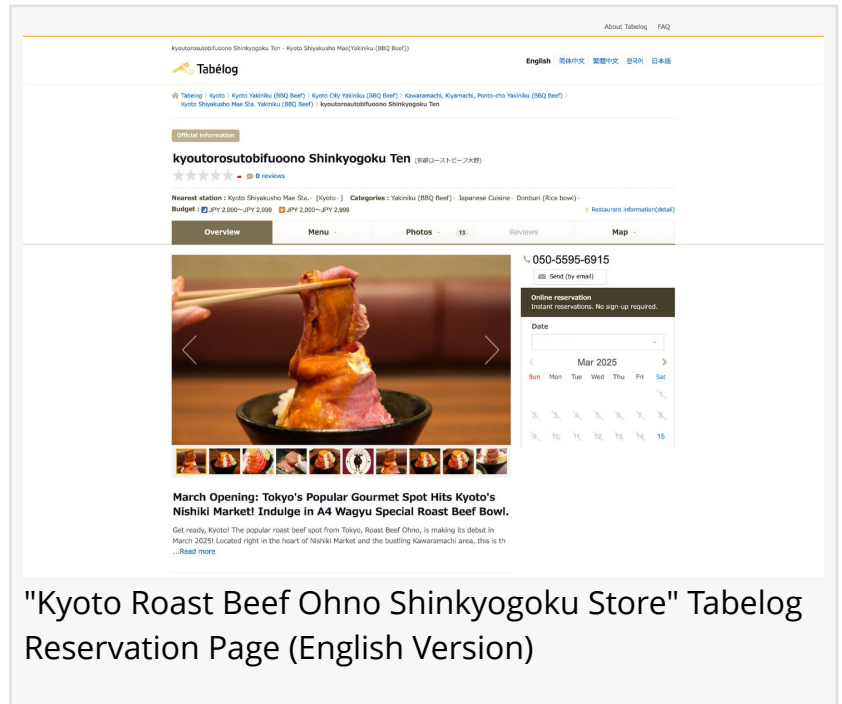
About Tabelog FAQ

kyoutorosutobifuoono Shinkyogoku Ten - Kyoto Shiyakusho Mae(Yakiniku (BBQ Beef))

Tabélog

English 简体中文 繁體中文 한국어 日本語

Tabelog > Kyoto > Kyoto Yakiniku (BBQ Beef) > Kyoto City Yakiniku (BBQ Beef) > Kawaramachi, Kiyamachi, Ponto-cho Yakiniku (BBQ Beef) > Kyoto Shiyakusho Mae Sta. Yakiniku (BBQ Beef) > kyoutorosutobifuoono Shinkyogoku Ten

Official information

kyoutorosutobifuoono Shinkyogoku Ten (京都ローストビーフ大野)

- 0 reviews

Nearest station : Kyoto Shiyakusho Mae Sta. - [Kyoto - ] Categories : Yakiniku (BBQ Beef) - Japanese Cuisine - Donburi (Rice bowl) -
Budget : JPY 2,000~JPY 2,999 JPY 2,000~JPY 2,999 Restaurant information(detail)

Overview | Menu | Photos 13 | Reviews | Map

050-5595-6915
Send (by email)

Online reservation
Instant reservations. No sign-up required.

Date

Mar 2025
Sun Mon Tue Wed Thu Fri Sat
1
2 3 4 5 6 7 8
9 10 11 12 13 14 15

March Opening: Tokyo's Popular Gourmet Spot Hits Kyoto's Nishiki Market! Indulge in A4 Wagyu Special Roast Beef Bowl.

Get ready, Kyoto! The popular roast beef spot from Tokyo, Roast Beef Ohno, is making its debut in March 2025! Located right in the heart of Nishiki Market and the bustling Kawaramachi area, this is th
...Read more

"Kyoto Roast Beef Ohno Shinkyogoku Store" Tabelog Reservation Page (English Version)